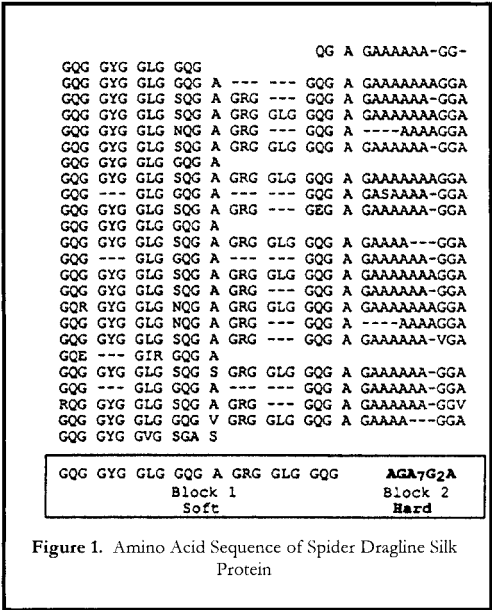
QG A GAAAAAA-GG-
GQG GYG GLG GQG
GQG GYG GLG GQG A --- --- GQG A GAAAAAAAGGA
GQG GYG GLG SQG A GRG --- GQG A GAAAAAA-GGA
GQG GYG GLG SQG A GRG GLG GQG A GAAAAAAAGGA
GQG GYG GLG NQG A GRG --- GQG A ----AAAAGGA
GQG GYG GLG SQG A GRG GLG GQG A GAAAAAA-GGA
GQG GYG GLG GQG A
GQG GYG GLG SQG A GRG GLG GQG A GAAAAAAAGGA
GQG --- GLG GQG A --- --- GQG A GASAAAA-GGA
GQG GYG GLG SQG A GRG --- GEG A GAAAAAA-GGA
GQG GYG GLG GQG A
GQG GYG GLG SQG A GRG GLG GQG A GAAAA---GGA
GQG --- GLG GQG A --- --- GQG A GAAAAAA-GGA
GQG GYG GLG SQG A GRG GLG GQG A GAAAAAAAGGA
GQG GYG GLG SQG A GRG --- GQG A GAAAAAA-GGA
GQR GYG GLG NQG A GRG GLG GQG A GAAAAAAAGGA
GQG GYG GLG NQG A GRG --- GQG A ----AAAAGGA
GQG GYG GLG SQG A GRG --- GQG A GAAAAAA-VGA
GQE --- GIR GQG A
GQG GYG GLG SQG S GRG GLG GQG A GAAAAAA-GGA
GQG --- GLG GQG A --- --- GQG A GAAAAAA-GGA
RQG GYG GLG SQG A GRG --- GQG A GAAAAAA-GGV
GQG GYG GLG GQG V GRG GLG GQG A GAAAA---GGA
GQG GYG GVG SGA S

GQG GYG GLG GQG A GRG GLG GQG AGA$_7$G$_2$A
Block 1 Block 2
Soft Hard

Figure 1. Amino Acid Sequence of Spider Dragline Silk Protein